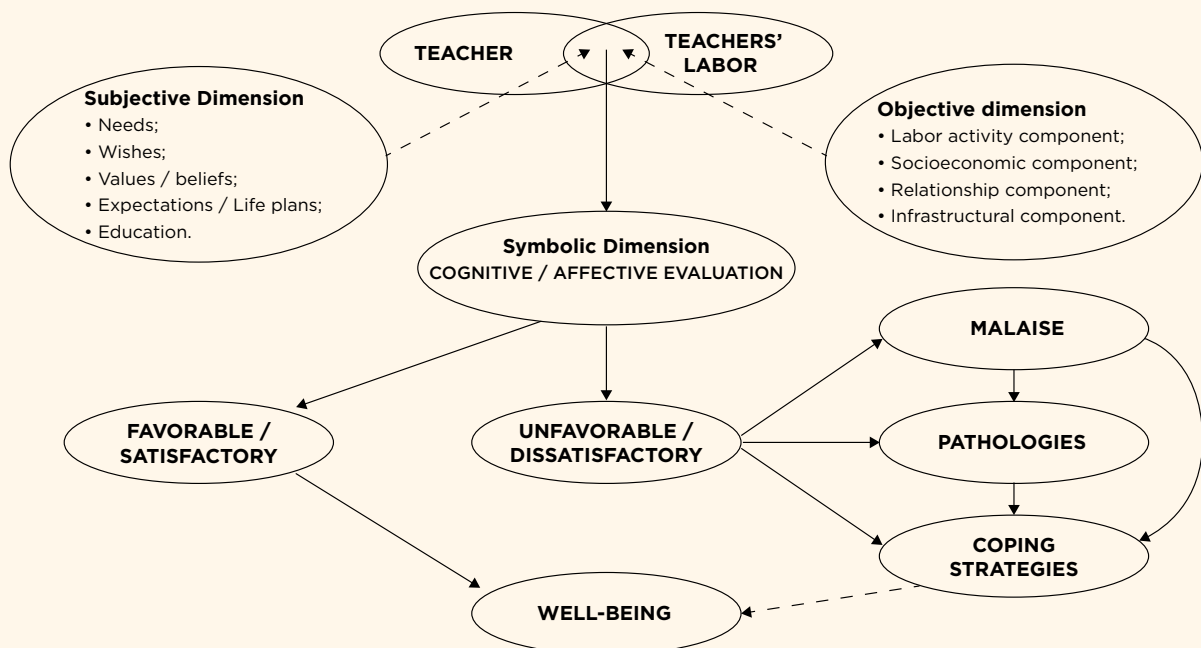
TEACHER

TEACHERS' LABOR

**Subjective Dimension**
• Needs;
• Wishes;
• Values / beliefs;
• Expectations / Life plans;
• Education.

**Objective dimension**
• Labor activity component;
• Socioeconomic component;
• Relationship component;
• Infrastructural component.

**Symbolic Dimension**
COGNITIVE / AFFECTIVE EVALUATION

MALAISE

FAVORABLE / SATISFACTORY

UNFAVORABLE / DISSATISFACTORY

PATHOLOGIES

COPING STRATEGIES

WELL-BEING